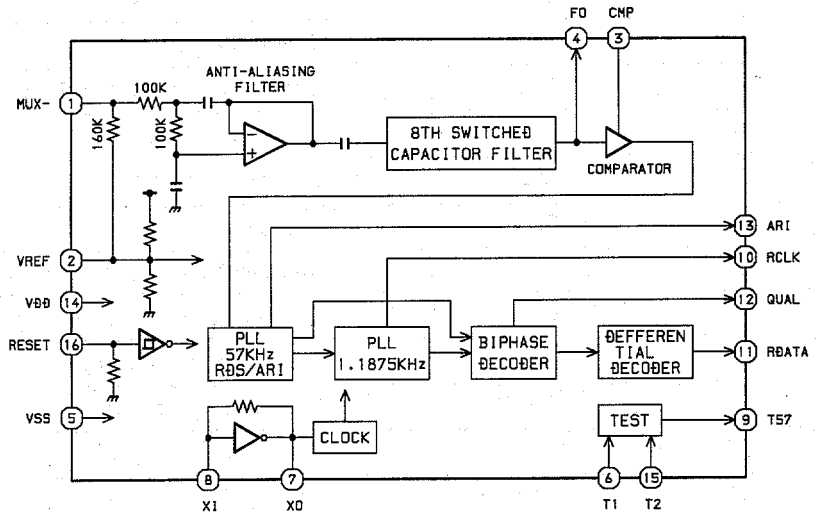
FO CMP
4 3
MUX- 1
100K
ANTI-ALIASING FILTER
160K
100K
8TH SWITCHED CAPACITOR FILTER
COMPARATOR
13 ARI
VREF 2
10 RCLK
VDD 14
12 QUAL
RESET 16
PLL 57KHz RDS/ARI
PLL 1.1875KHz
BIPHASE DECODER
DEFFERENTIAL DECODER
11 RDATA
VSS 5
CLOCK
TEST
9 TS7
8 7 6 15
X1 XO T1 T2